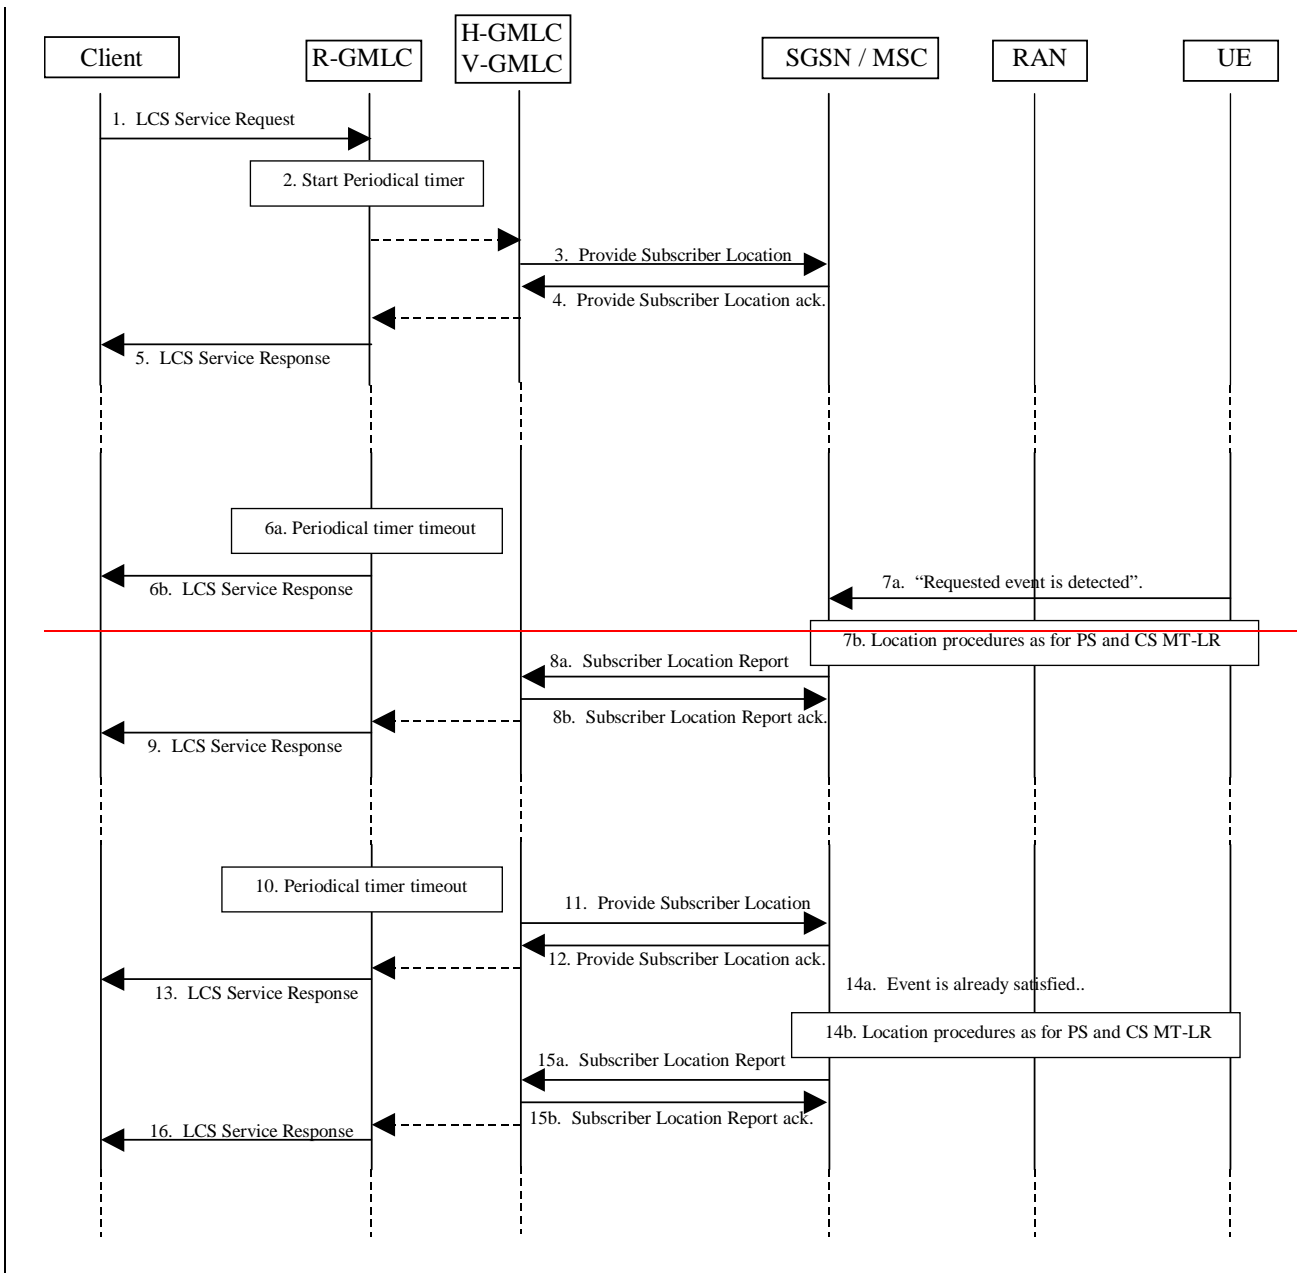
Client

R-GMLC

H-GMLC
V-GMLC

SGSN / MSC

RAN

UE

1. LCS Service Request

2. Start Periodical timer

3. Provide Subscriber Location

4. Provide Subscriber Location ack.

5. LCS Service Response

6a. Periodical timer timeout

6b. LCS Service Response

7a. "Requested event is detected".

7b. Location procedures as for PS and CS MT-LR

8a. Subscriber Location Report

8b. Subscriber Location Report ack.

9. LCS Service Response

10. Periodical timer timeout

11. Provide Subscriber Location

12. Provide Subscriber Location ack.

13. LCS Service Response

14a. Event is already satisfied..

14b. Location procedures as for PS and CS MT-LR

15a. Subscriber Location Report

15b. Subscriber Location Report ack.

16. LCS Service Response